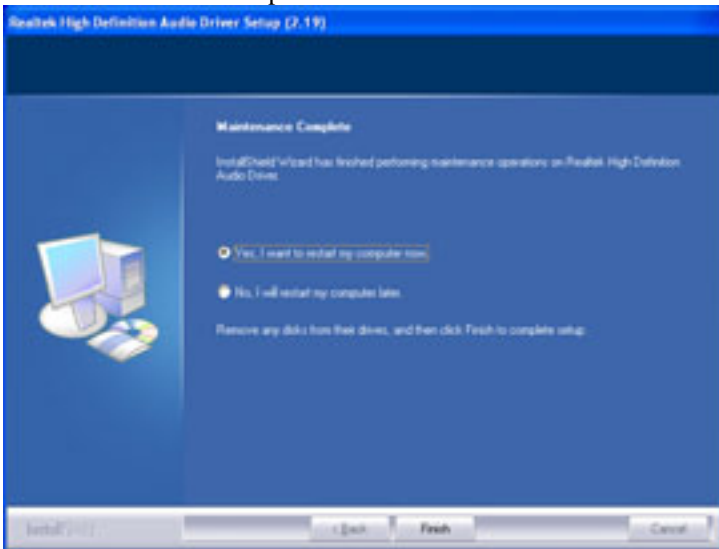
Realtek High Definition Audio Driver Setup (2.19)

Maintenance Complete

InstallShield Wizard has finished performing maintenance operations on Realtek High Definition Audio Driver.

Yes, I want to restart my computer now.

No, I will restart my computer later.

Remove any disks from their drives, and then click Finish to complete setup.

InstallShield

< Back

Finish

Cancel